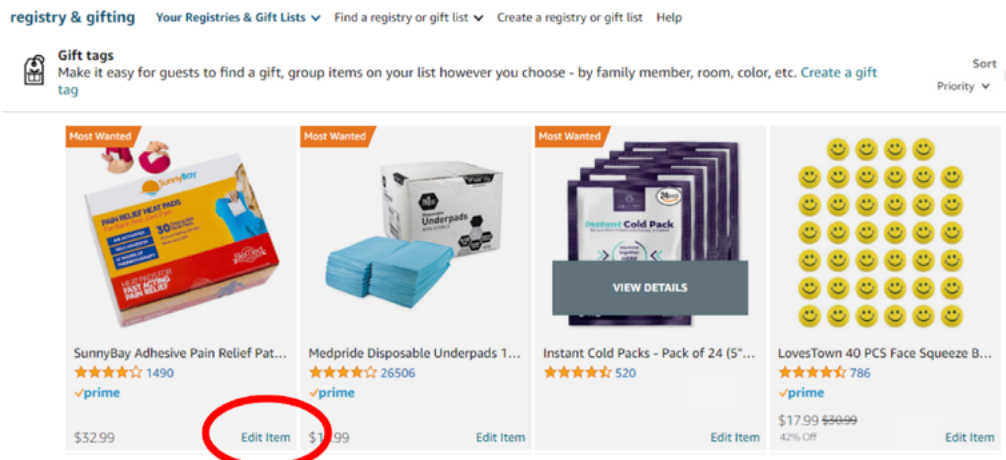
registry & gifting Your Registries & Gift Lists Find a registry or gift list Create a registry or gift list Help

Gift tags
Make it easy for guests to find a gift, group items on your list however you choose - by family member, room, color, etc. Create a gift tag

Sort
Priority

Most Wanted
SunnyBay
PAIN RELIEF HEAT PADS
30
FAST ACTING PAIN RELIEF
SunnyBay Adhesive Pain Relief Pat...
1490
prime
$32.99
Edit Item

Most Wanted
Underpads
Medpride Disposable Underpads 1...
26506
prime
$1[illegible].99
Edit Item

Most Wanted
Instant Cold Pack
VIEW DETAILS
Instant Cold Packs - Pack of 24 (5"...
520
Edit Item

LovesTown 40 PCS Face Squeeze B...
786
prime
$17.99 $30.99
42% Off
Edit Item